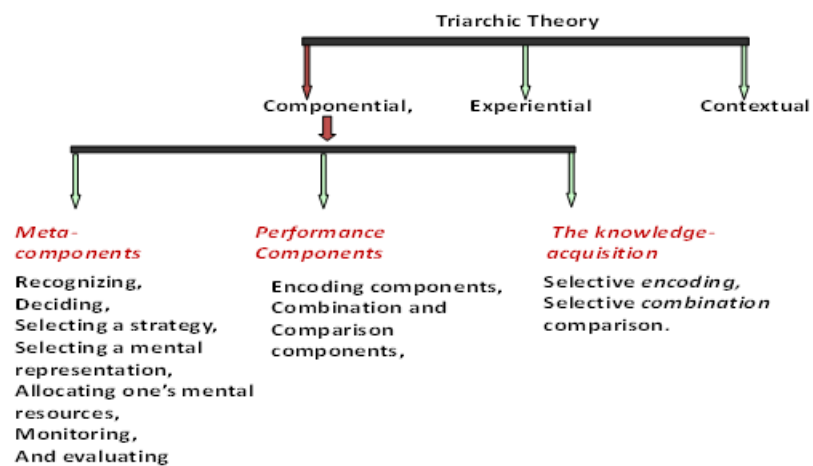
Triarchic Theory

Componential,

Experiential

Contextual

Meta-components

Recognizing,
Deciding,
Selecting a strategy,
Selecting a mental representation,
Allocating one's mental resources,
Monitoring,
And evaluating

Performance Components

Encoding components,
Combination and Comparison components,

The knowledge-acquisition

Selective *encoding,*
Selective *combination*
comparison.